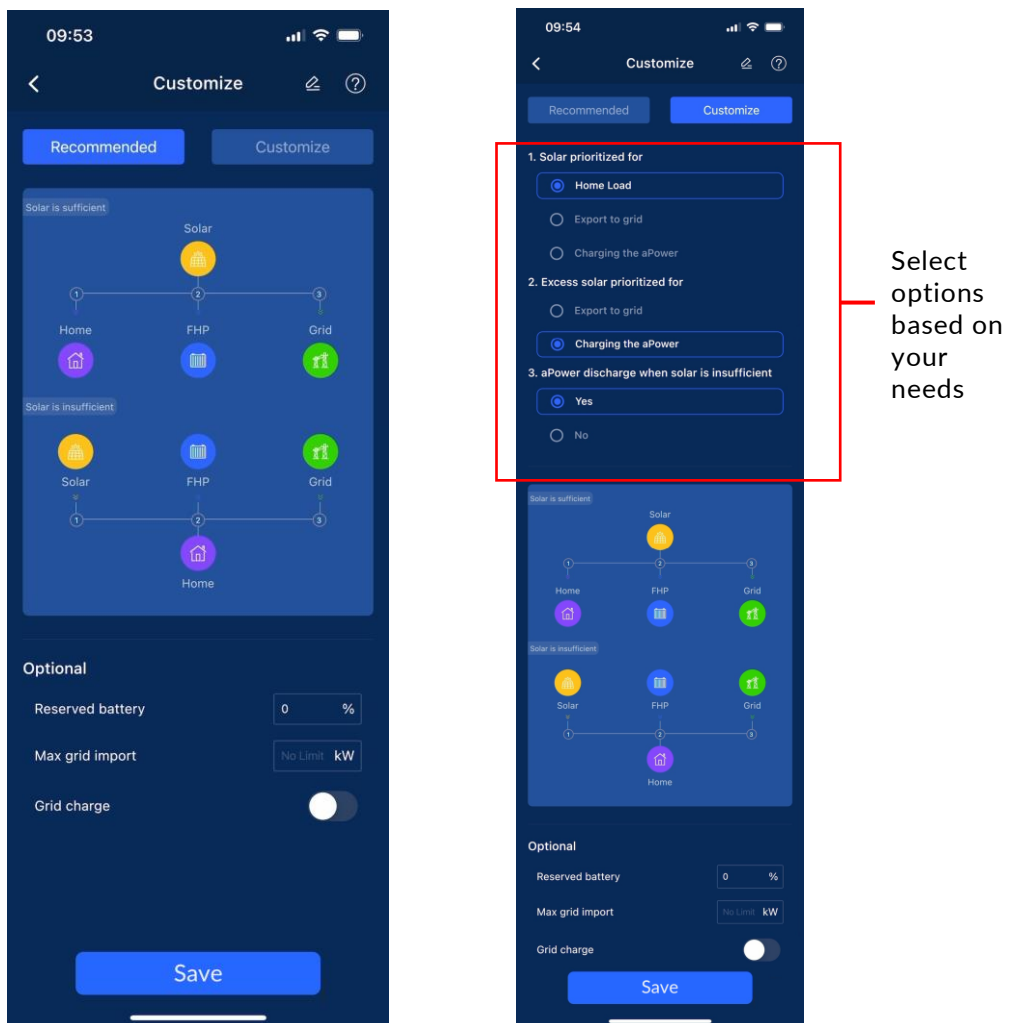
09:53

Customize

Recommended Customize

Solar is sufficient

Solar

1 2 3

Home FHP Grid

Solar is insufficient

Solar FHP Grid

1 2 3

Home

Optional

Reserved battery 0 %

Max grid import No Limit kW

Grid charge

Save

09:54

Customize

Recommended Customize

1. Solar prioritized for

Home Load

Export to grid

Charging the aPower

2. Excess solar prioritized for

Export to grid

Charging the aPower

3. aPower discharge when solar is insufficient

Yes

No

Select options based on your needs

Solar is sufficient

Solar

1 2 3

Home FHP Grid

Solar is insufficient

Solar FHP Grid

1 2 3

Home

Optional

Reserved battery 0 %

Max grid import No Limit kW

Grid charge

Save